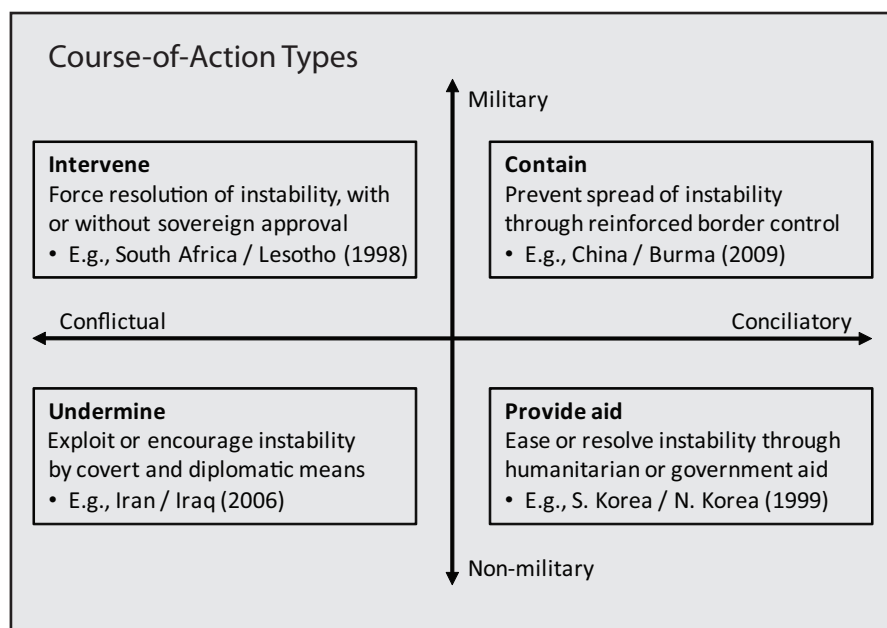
Course-of-Action Types

Military

**Intervene**
Force resolution of instability, with or without sovereign approval
• E.g., South Africa / Lesotho (1998)

**Contain**
Prevent spread of instability through reinforced border control
• E.g., China / Burma (2009)

Conflictual

Conciliatory

**Undermine**
Exploit or encourage instability by covert and diplomatic means
• E.g., Iran / Iraq (2006)

**Provide aid**
Ease or resolve instability through humanitarian or government aid
• E.g., S. Korea / N. Korea (1999)

Non-military